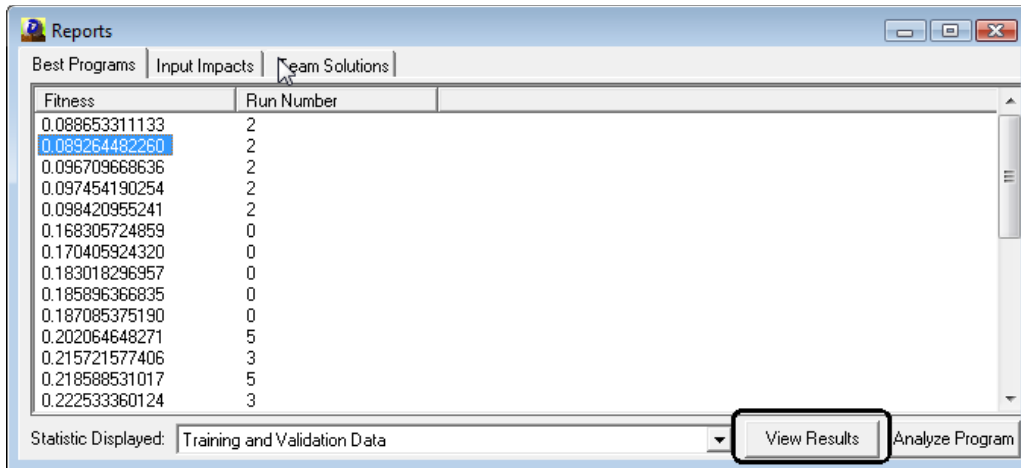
Reports

Best Programs | Input Impacts | Team Solutions

| Fitness | Run Number |
|---|---|
| 0.088653311133 | 2 |
| 0.089264482260 | 2 |
| 0.096709668636 | 2 |
| 0.097454190254 | 2 |
| 0.098420955241 | 2 |
| 0.168305724859 | 0 |
| 0.170405924320 | 0 |
| 0.183018296957 | 0 |
| 0.185896366835 | 0 |
| 0.187085375190 | 0 |
| 0.202064648271 | 5 |
| 0.215721577406 | 3 |
| 0.218588531017 | 5 |
| 0.222533360124 | 3 |

Statistic Displayed: Training and Validation Data

View Results

Analyze Program